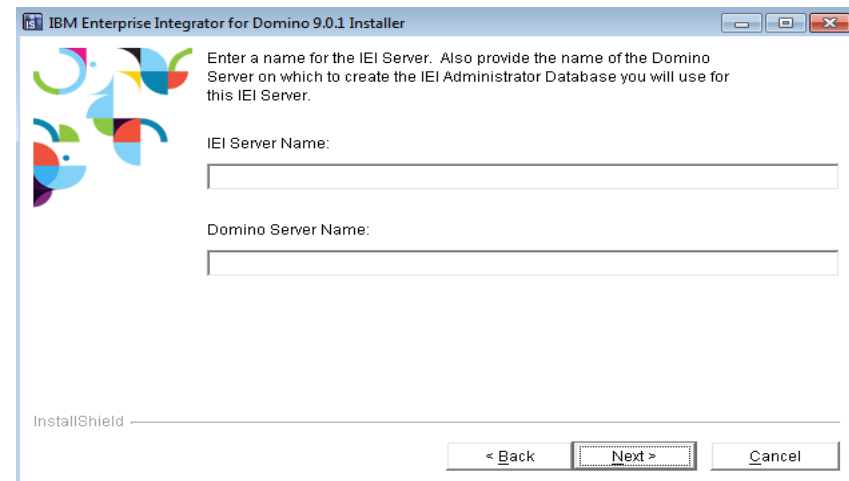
IBM Enterprise Integrator for Domino 9.0.1 Installer

Enter a name for the IEI Server. Also provide the name of the Domino Server on which to create the IEI Administrator Database you will use for this IEI Server.

IEI Server Name:

Domino Server Name:

InstallShield

< Back

Next >

Cancel